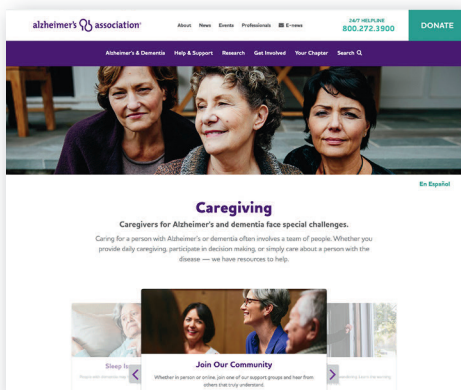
alzheimer's association

About News Events Professionals E-news

24/7 HELPLINE
800.272.3900

DONATE

Alzheimer's & Dementia Help & Support Research Get Involved Your Chapter Search

En Español

Caregiving

Caregivers for Alzheimer's and dementia face special challenges.

Caring for a person with Alzheimer's or dementia often involves a team of people. Whether you provide daily caregiving, participate in decision making, or simply care about a person with the disease — we have resources to help.

Sleep Is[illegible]

Join Our Community

Whether in person or online, join one of our support groups and hear from others that truly understand.